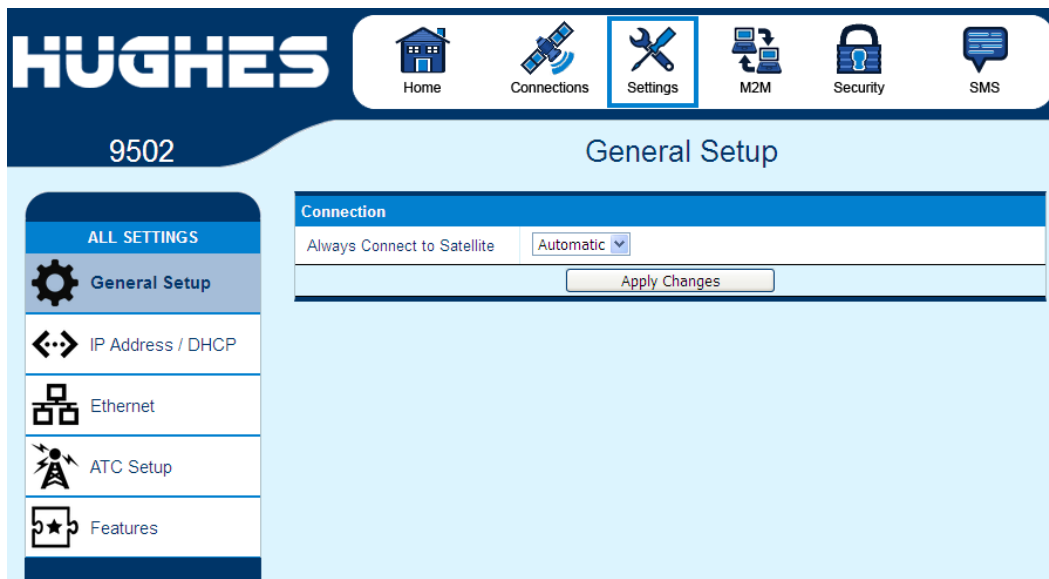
HUGHES

Home Connections Settings M2M Security SMS

9502

General Setup

ALL SETTINGS

General Setup

IP Address / DHCP

Ethernet

ATC Setup

Features

Connection

| Always Connect to Satellite | Automatic |
|---|---|

Apply Changes